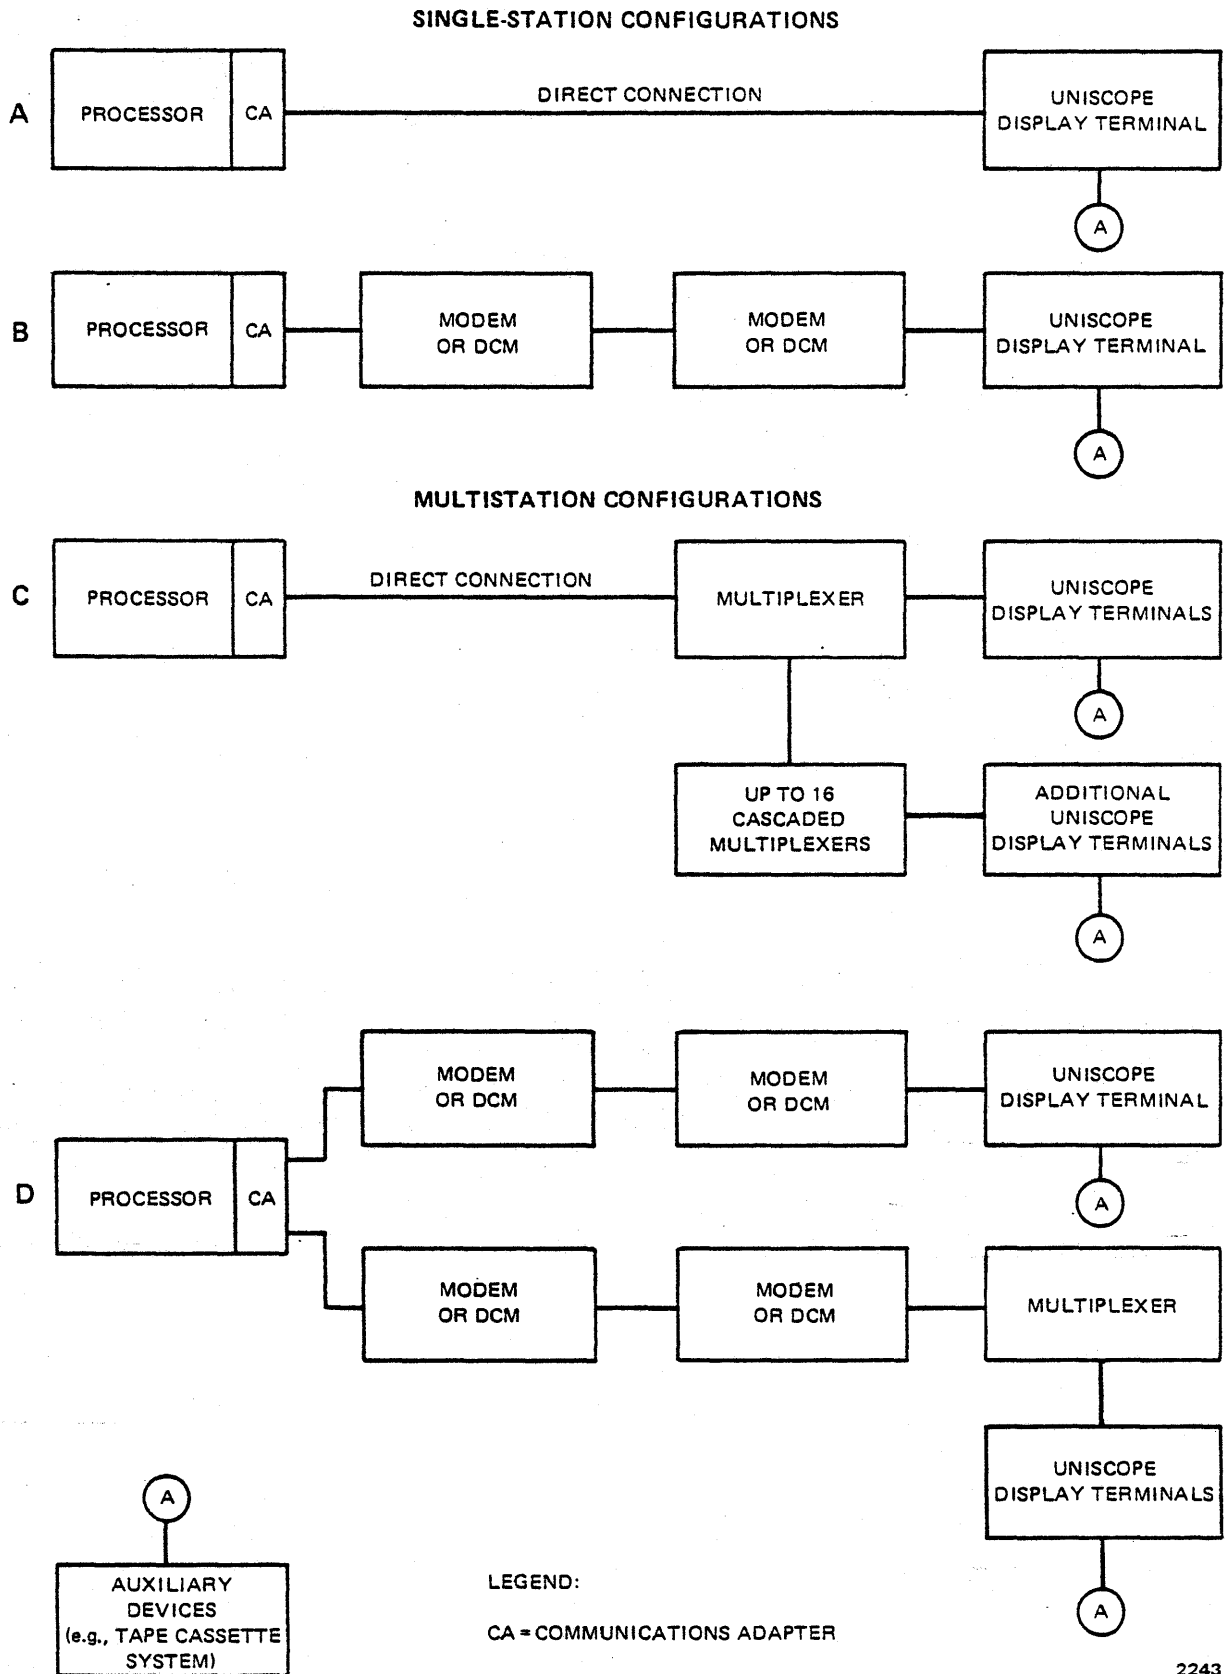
SINGLE-STATION CONFIGURATIONS

A

PROCESSOR

CA

DIRECT CONNECTION

UNISCOPE DISPLAY TERMINAL

A

B

PROCESSOR

CA

MODEM OR DCM

MODEM OR DCM

UNISCOPE DISPLAY TERMINAL

A

MULTISTATION CONFIGURATIONS

C

PROCESSOR

CA

DIRECT CONNECTION

MULTIPLEXER

UNISCOPE DISPLAY TERMINALS

A

UP TO 16 CASCADED MULTIPLEXERS

ADDITIONAL UNISCOPE DISPLAY TERMINALS

A

D

PROCESSOR

CA

MODEM OR DCM

MODEM OR DCM

UNISCOPE DISPLAY TERMINAL

A

MODEM OR DCM

MODEM OR DCM

MULTIPLEXER

UNISCOPE DISPLAY TERMINALS

A

A

AUXILIARY DEVICES (e.g., TAPE CASSETTE SYSTEM)

LEGEND:

CA = COMMUNICATIONS ADAPTER

2243